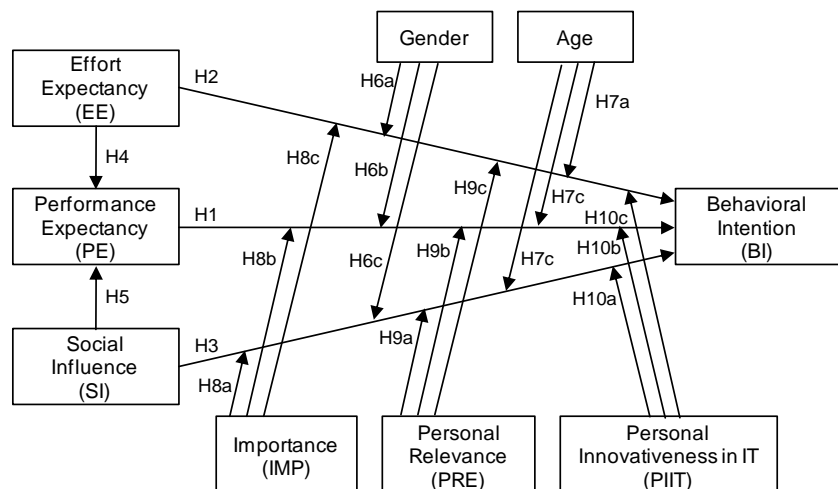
Effort Expectancy (EE)

Gender

Age

H2

H6a

H7a

H8c

H4

H6b

H9c

H7c

Performance Expectancy (PE)

H1

H10c

Behavioral Intention (BI)

H10b

H8b

H9b

H6c

H7c

H5

H10a

H3

H9a

Social Influence (SI)

H8a

Importance (IMP)

Personal Relevance (PRE)

Personal Innovativeness in IT (PIIT)